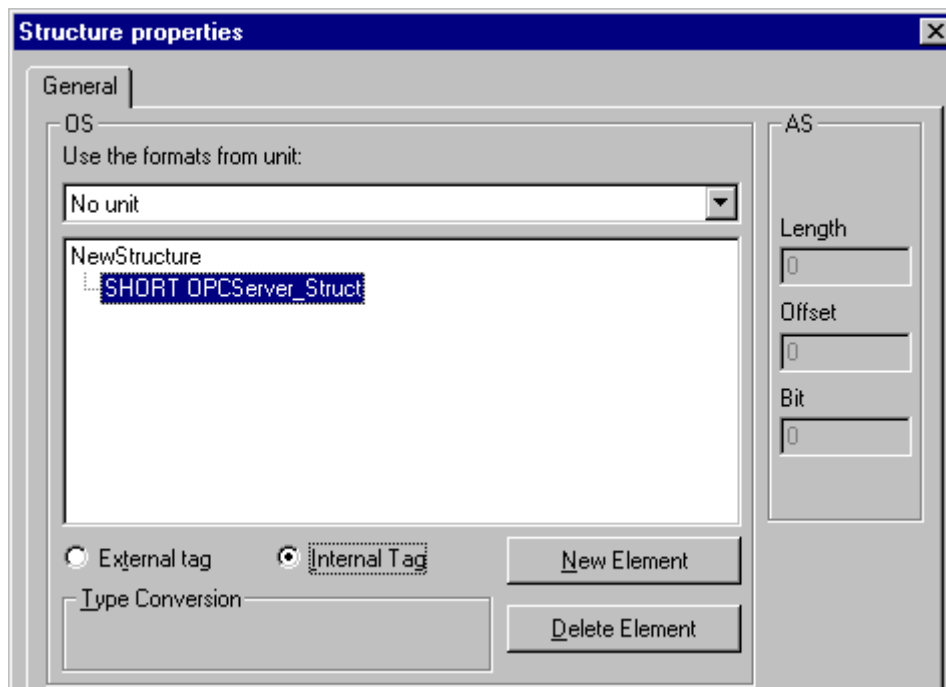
Structure properties

General

OS

Use the formats from unit:

No unit

NewStructure

SHORT OPCServer_Struct

External tag

Internal Tag

New Element

Type Conversion

Delete Element

AS

Length

0

Offset

0

Bit

0